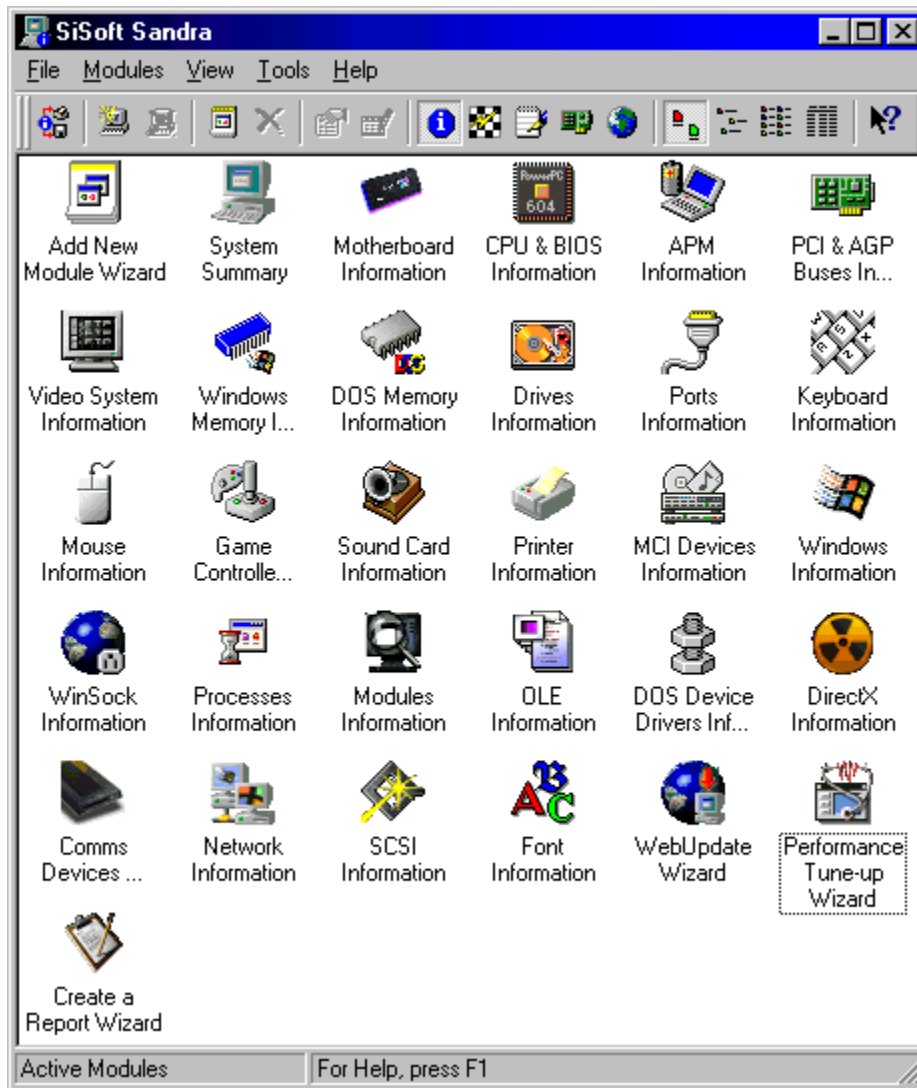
SiSoft Sandra

File Modules View Tools Help

PowerPC 604

Add New Module Wizard

System Summary

Motherboard Information

CPU & BIOS Information

APM Information

PCI & AGP Buses In...

Video System Information

Windows Memory I...

DOS Memory Information

Drives Information

Ports Information

Keyboard Information

Mouse Information

Game Controlle...

Sound Card Information

Printer Information

MCI Devices Information

Windows Information

WinSock Information

Processes Information

Modules Information

OLE Information

DOS Device Drivers Inf...

DirectX Information

Comms Devices ...

Network Information

SCSI Information

Font Information

WebUpdate Wizard

Performance Tune-up Wizard

Create a Report Wizard

Active Modules

For Help, press F1